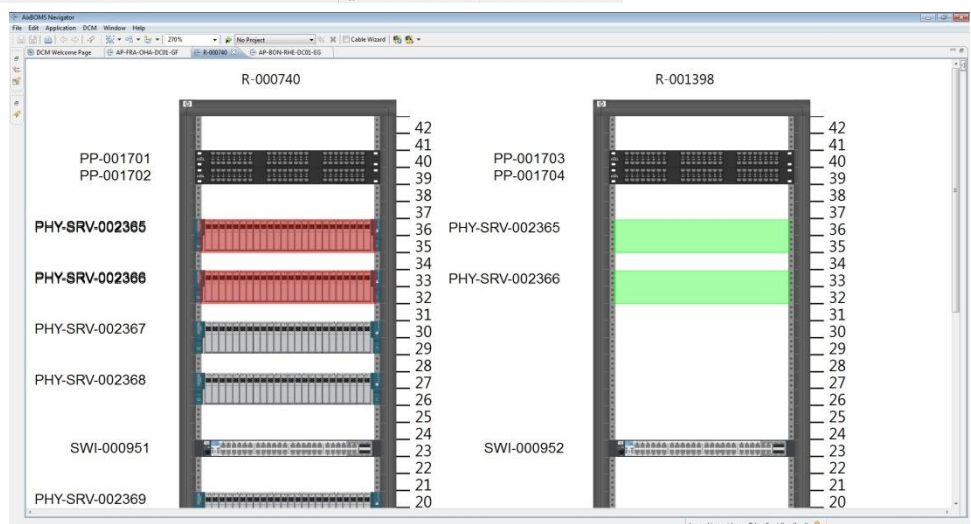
AixBOMS Navigator
File Edit Application DCM Window Help
270%
No Project
Cable Wizard
DCM Welcome Page
AP-FRA-OHA-DC01-GF
R-000740
AP-BON-RHE-DC01-EG

R-000740

PP-001701
PP-001702
PHY-SRV-002365
PHY-SRV-002366
PHY-SRV-002367
PHY-SRV-002368
SWI-000951
PHY-SRV-002369

42
41
40
39
38
37
36
35
34
33
32
31
30
29
28
27
26
25
24
23
22
21
20

R-001398

PP-001703
PP-001704
PHY-SRV-002365
PHY-SRV-002366
SWI-000952

42
41
40
39
38
37
36
35
34
33
32
31
30
29
28
27
26
25
24
23
22
21
20